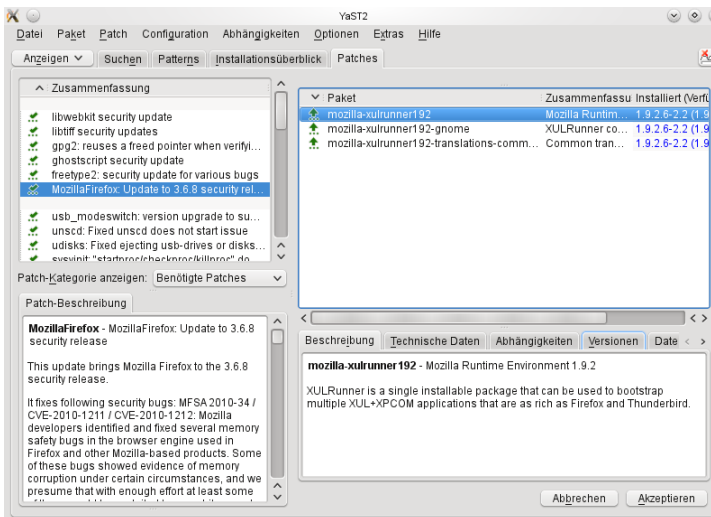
YaST2

Datei Paket Patch Configuration Abhängigkeiten Optionen Extras Hilfe

Anzeigen Suchen Patterns Installationsüberblick Patches

Zusammenfassung

libwebkit security update
libtiff security updates
gpg2: reuses a freed pointer when verifyi...
ghostscript security update
freetype2: security update for various bugs
MozillaFirefox: Update to 3.6.8 security rel...

usb_modeswitch: version upgrade to su...
unscd: Fixed unscd does not start issue
udisks: Fixed ejecting usb-drives or disks...
sysvinit: "startproc/checkproc/killproc" do...

Patch-Kategorie anzeigen: Benötigte Patches

Patch-Beschreibung

**MozillaFirefox** - MozillaFirefox: Update to 3.6.8 security release

This update brings Mozilla Firefox to the 3.6.8 security release.

It fixes following security bugs: MFSA 2010-34 / CVE-2010-1211 / CVE-2010-1212: Mozilla developers identified and fixed several memory safety bugs in the browser engine used in Firefox and other Mozilla-based products. Some of these bugs showed evidence of memory corruption under certain circumstances, and we presume that with enough effort at least some

| Paket | Zusammenfassu | Installiert (Verfü |
|---|---|---|
| mozilla-xulrunner192 | Mozilla Runtim... | 1.9.2.6-2.2 (1.9 |
| mozilla-xulrunner192-gnome | XULRunner co... | 1.9.2.6-2.2 (1.9 |
| mozilla-xulrunner192-translations-comm... | Common tran... | 1.9.2.6-2.2 (1.9 |

Beschreibung Technische Daten Abhängigkeiten Versionen Date

**mozilla-xulrunner192** - Mozilla Runtime Environment 1.9.2

XULRunner is a single installable package that can be used to bootstrap multiple XUL+XPCOM applications that are as rich as Firefox and Thunderbird.

Abbrechen Akzeptieren